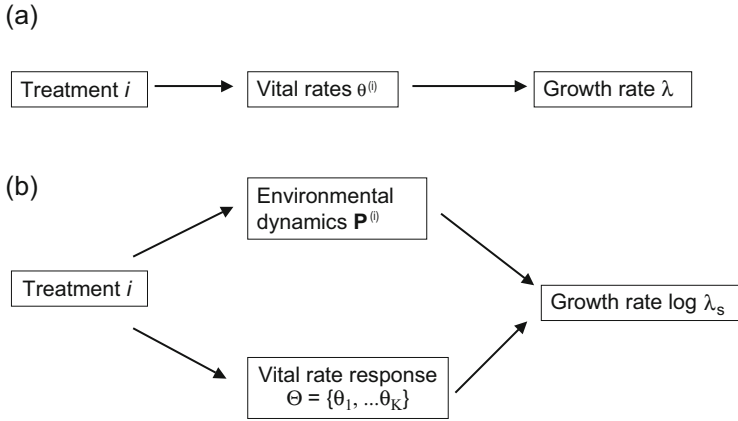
(a)

Treatment $i$

Vital rates $\theta^{(i)}$

Growth rate $\lambda$

(b)

Environmental dynamics $\mathbf{P}^{(i)}$

Treatment $i$

Growth rate $\log \lambda_s$

Vital rate response $\Theta = \{\theta_1, ...\theta_K\}$